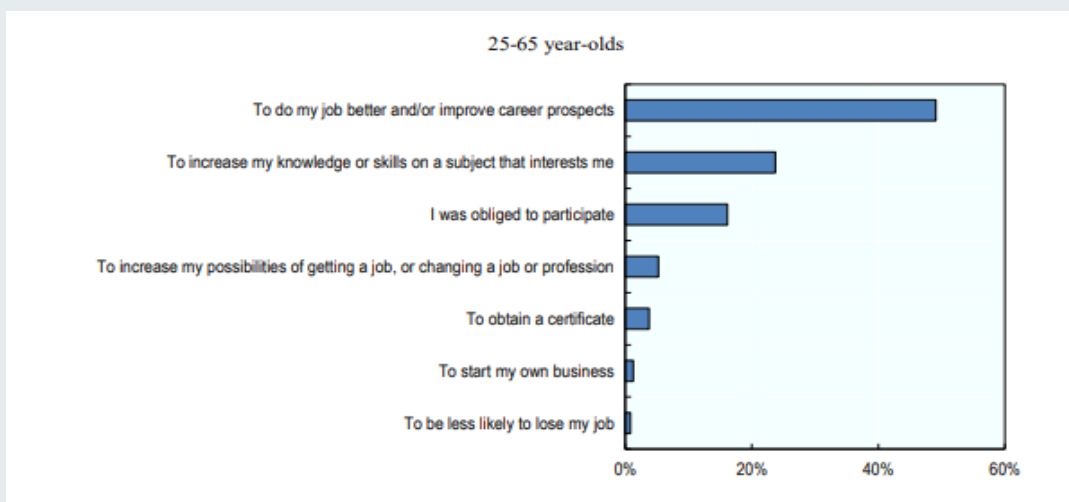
25-65 year-olds

To do my job better and/or improve career prospects

To increase my knowledge or skills on a subject that interests me

I was obliged to participate

To increase my possibilities of getting a job, or changing a job or profession

To obtain a certificate

To start my own business

To be less likely to lose my job

0%
20%
40%
60%